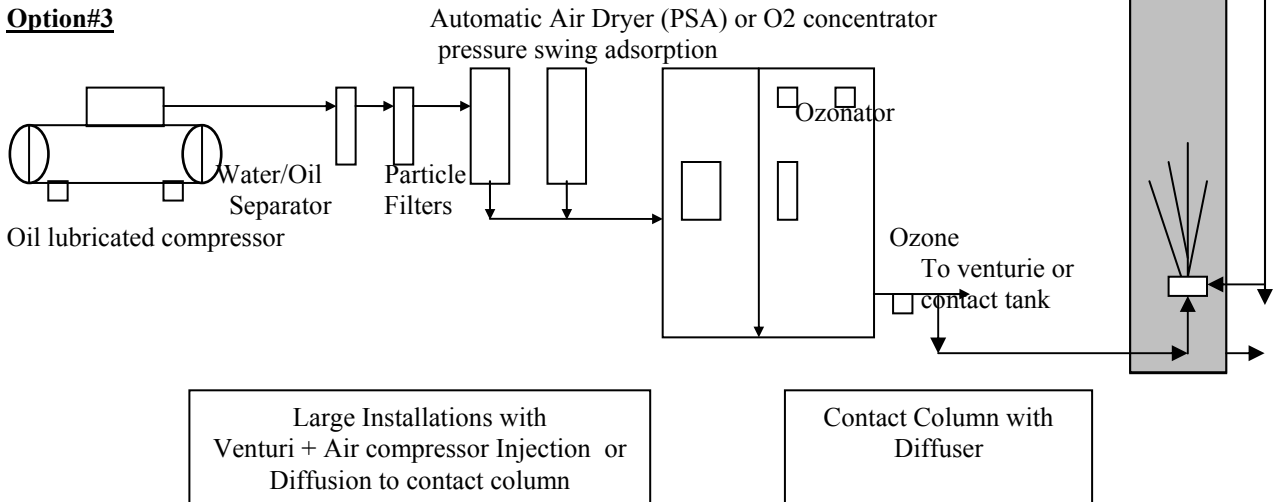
Option#3

Automatic Air Dryer (PSA) or O2 concentrator pressure swing adsorption

Ozonator

Water/Oil Separator

Particle Filters

Oil lubricated compressor

Ozone
To venturie or contact tank

Large Installations with Venturi + Air compressor Injection or Diffusion to contact column

Contact Column with Diffuser